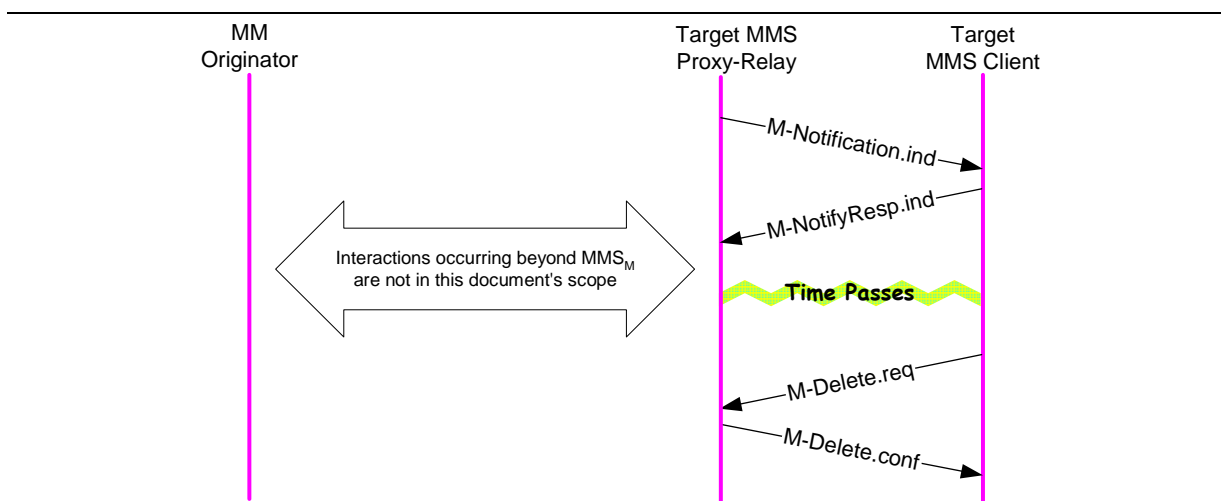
MM Originator

Target MMS Proxy-Relay

Target MMS Client

M-Notification.ind

M-NotifyResp.ind

Interactions occurring beyond $MMS_M$ are not in this document's scope

Time Passes

M-Delete.req

M-Delete.conf